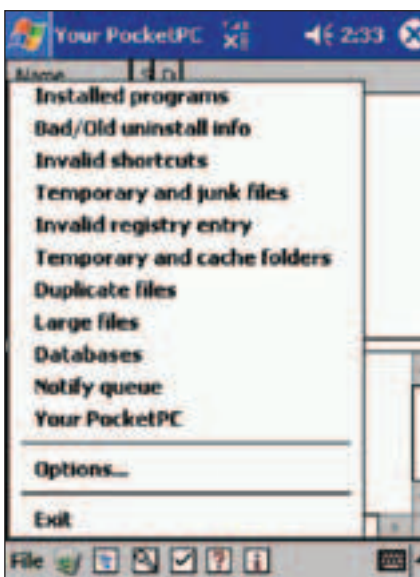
Your PocketPC 2:33

Name S

Installed programs
Bad/Old uninstall info
Invalid shortcuts
Temporary and junk files
Invalid registry entry
Temporary and cache folders
Duplicate files
Large files
Databases
Notify queue
Your PocketPC

Options...

Exit

File